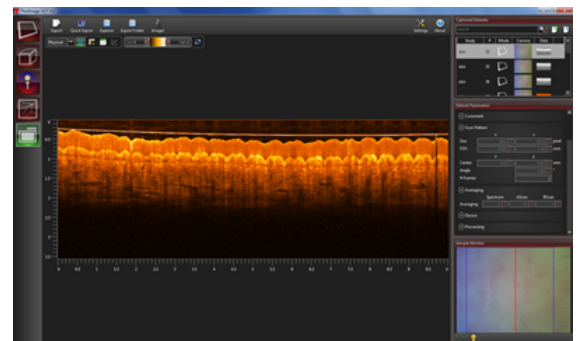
Export  Quick Export  Explorer  Export Folder  Image
Settings  About
Physical
Captured Datasets
Study  Mode  Camera  Date
Dataset Parameters
Comment
Scan Pattern
Size
Center
Angle
Averaging
Spectrum  AScan  BScan
Averaging
Device
Processing
Sample Monitor
0  0.5  1.0  1.5  2.0  2.5  3  3.5  4  4.5  5  5.5  6  6.5  7  7.5  8  8.5  9